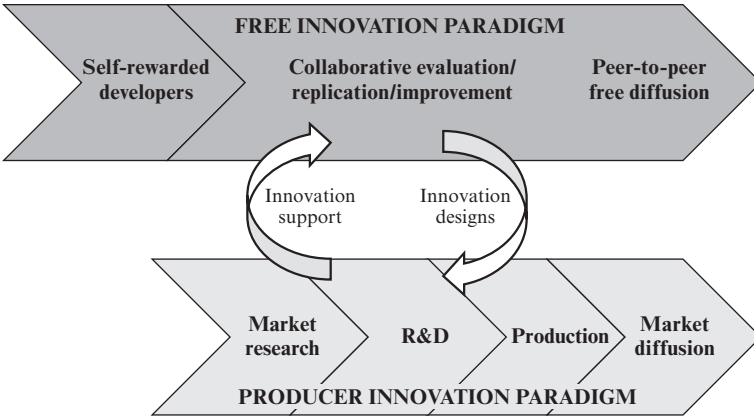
FREE INNOVATION PARADIGM

Self-rewarded developers

Collaborative evaluation/ replication/improvement

Peer-to-peer free diffusion

Innovation support

Innovation designs

Market research

R&D

Production

Market diffusion

PRODUCER INNOVATION PARADIGM